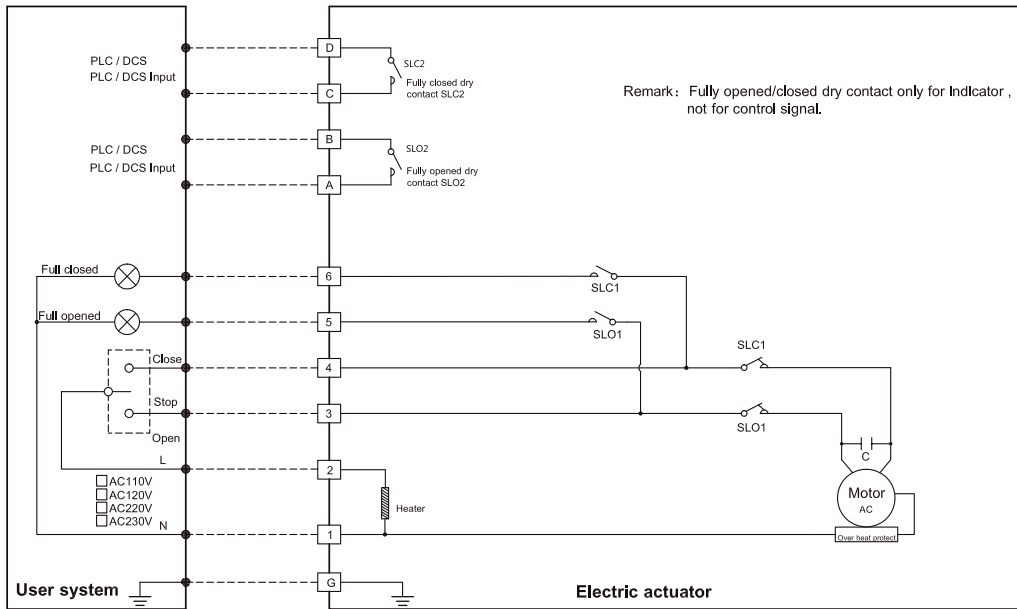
PLC / DCS
PLC / DCS Input

D
SLC2
Fully closed dry contact SLC2
C

Remark: Fully opened/closed dry contact only for Indicator , not for control signal.

PLC / DCS
PLC / DCS Input

B
SLO2
Fully opened dry contact SLO2
A

Full closed
6
SLC1

Full opened
5
SLO1

Close
4
SLC1

Stop
3
SLO1

Open

C

L
2

☐AC110V
☐AC120V
☐AC220V
☐AC230V
N

Heater

Motor
AC

1

Over heat protect

User system
G
Electric actuator